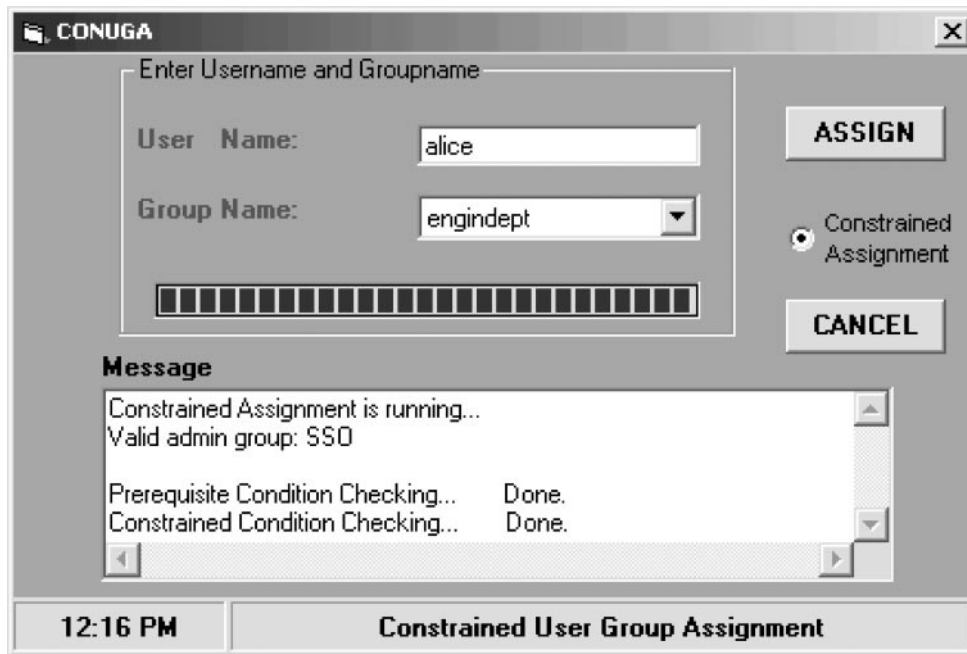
CONUGA

Enter Username and Groupname

User Name: alice

Group Name: engindept

ASSIGN

Constrained Assignment

CANCEL

Message

Constrained Assignment is running...
Valid admin group: SSO

Prerequisite Condition Checking... Done.
Constrained Condition Checking... Done.

12:16 PM

Constrained User Group Assignment